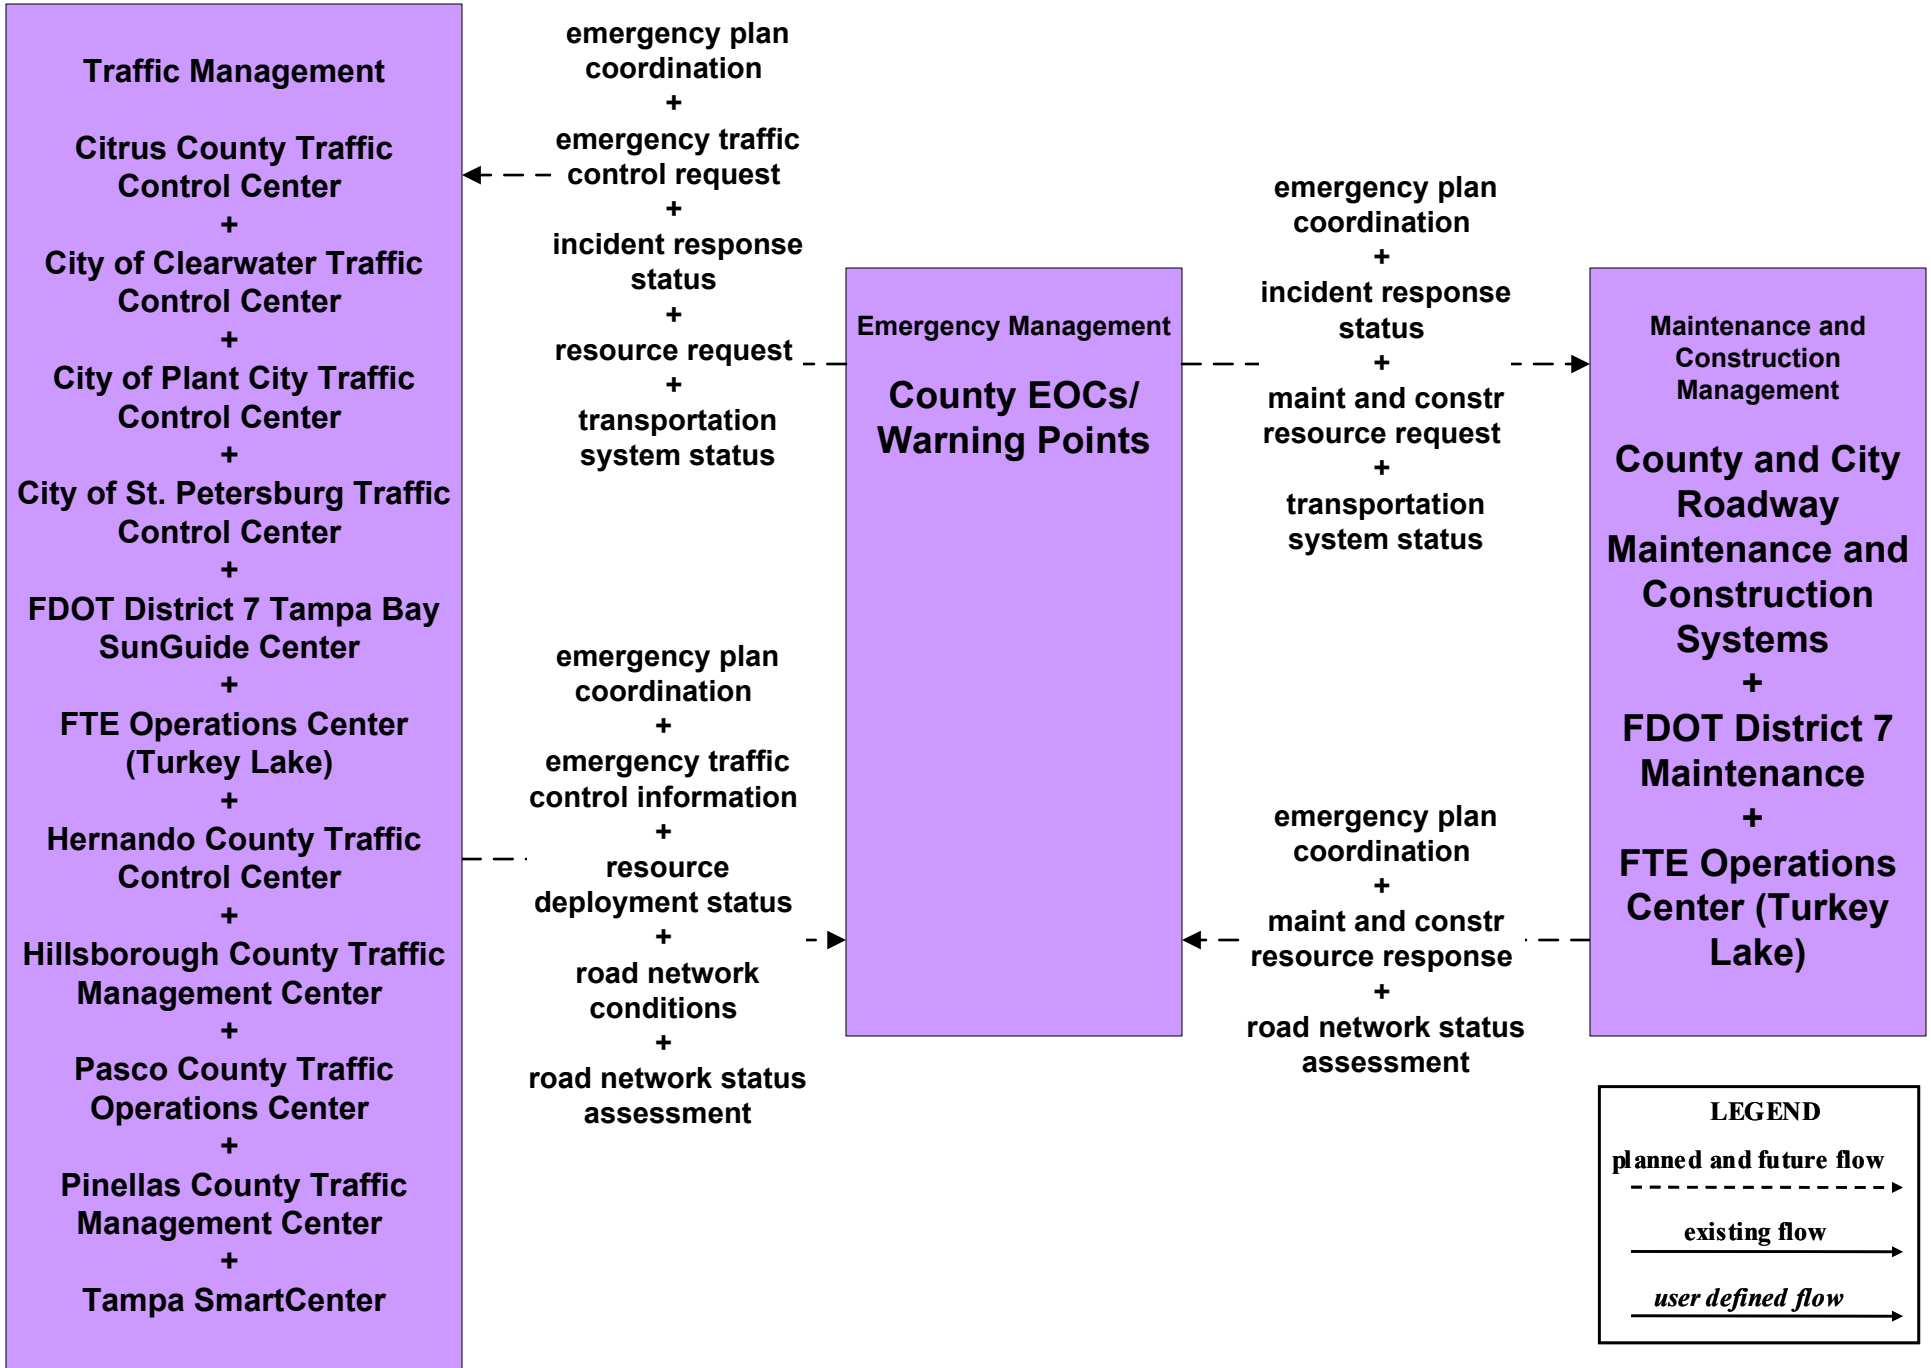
Traffic Management

Citrus County Traffic Control Center
+
City of Clearwater Traffic Control Center
+
City of Plant City Traffic Control Center
+
City of St. Petersburg Traffic Control Center
+
FDOT District 7 Tampa Bay SunGuide Center
+
FTE Operations Center (Turkey Lake)
+
Hernando County Traffic Control Center
+
Hillsborough County Traffic Management Center
+
Pasco County Traffic Operations Center
+
Pinellas County Traffic Management Center
+
Tampa SmartCenter

emergency plan coordination
+
emergency traffic control request
+
incident response status
+
resource request
+
transportation system status

emergency plan coordination
+
emergency traffic control information
+
resource deployment status
+
road network conditions
+
road network status assessment

Emergency Management

County EOCs/ Warning Points

emergency plan coordination
+
incident response status
+
maint and constr resource request
+
transportation system status

emergency plan coordination
+
maint and constr resource response
+
road network status assessment

Maintenance and Construction Management

County and City Roadway Maintenance and Construction Systems
+
FDOT District 7 Maintenance
+
FTE Operations Center (Turkey Lake)

LEGEND
planned and future flow
existing flow
user defined flow